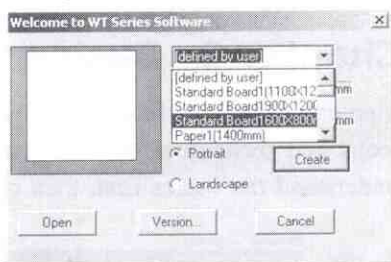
Welcome to WT Series Software

defined by user

[defined by user]
Standard Board1(1100X12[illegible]
Standard Board1900X1200
Standard Board1600X800
Paper1(1400mm)

mm

mm

Portrait

Create

Landscape

Open

Version...

Cancel